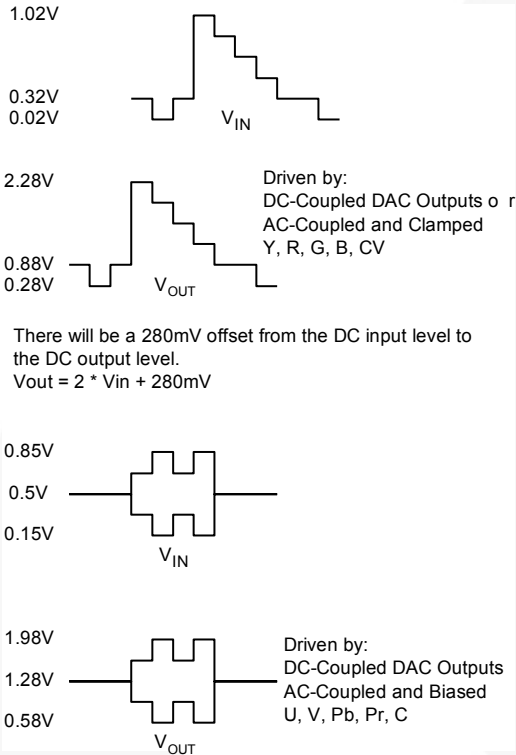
1.02V

0.32V
0.02V

$V_{IN}$

2.28V

Driven by:
DC-Coupled DAC Outputs o r
AC-Coupled and Clamped
Y, R, G, B, CV

0.88V
0.28V

$V_{OUT}$

There will be a 280mV offset from the DC input level to the DC output level.
Vout = 2 * Vin + 280mV

0.85V

0.5V

0.15V

$V_{IN}$

1.98V

1.28V

0.58V

Driven by:
DC-Coupled DAC Outputs
AC-Coupled and Biased
U, V, Pb, Pr, C

$V_{OUT}$